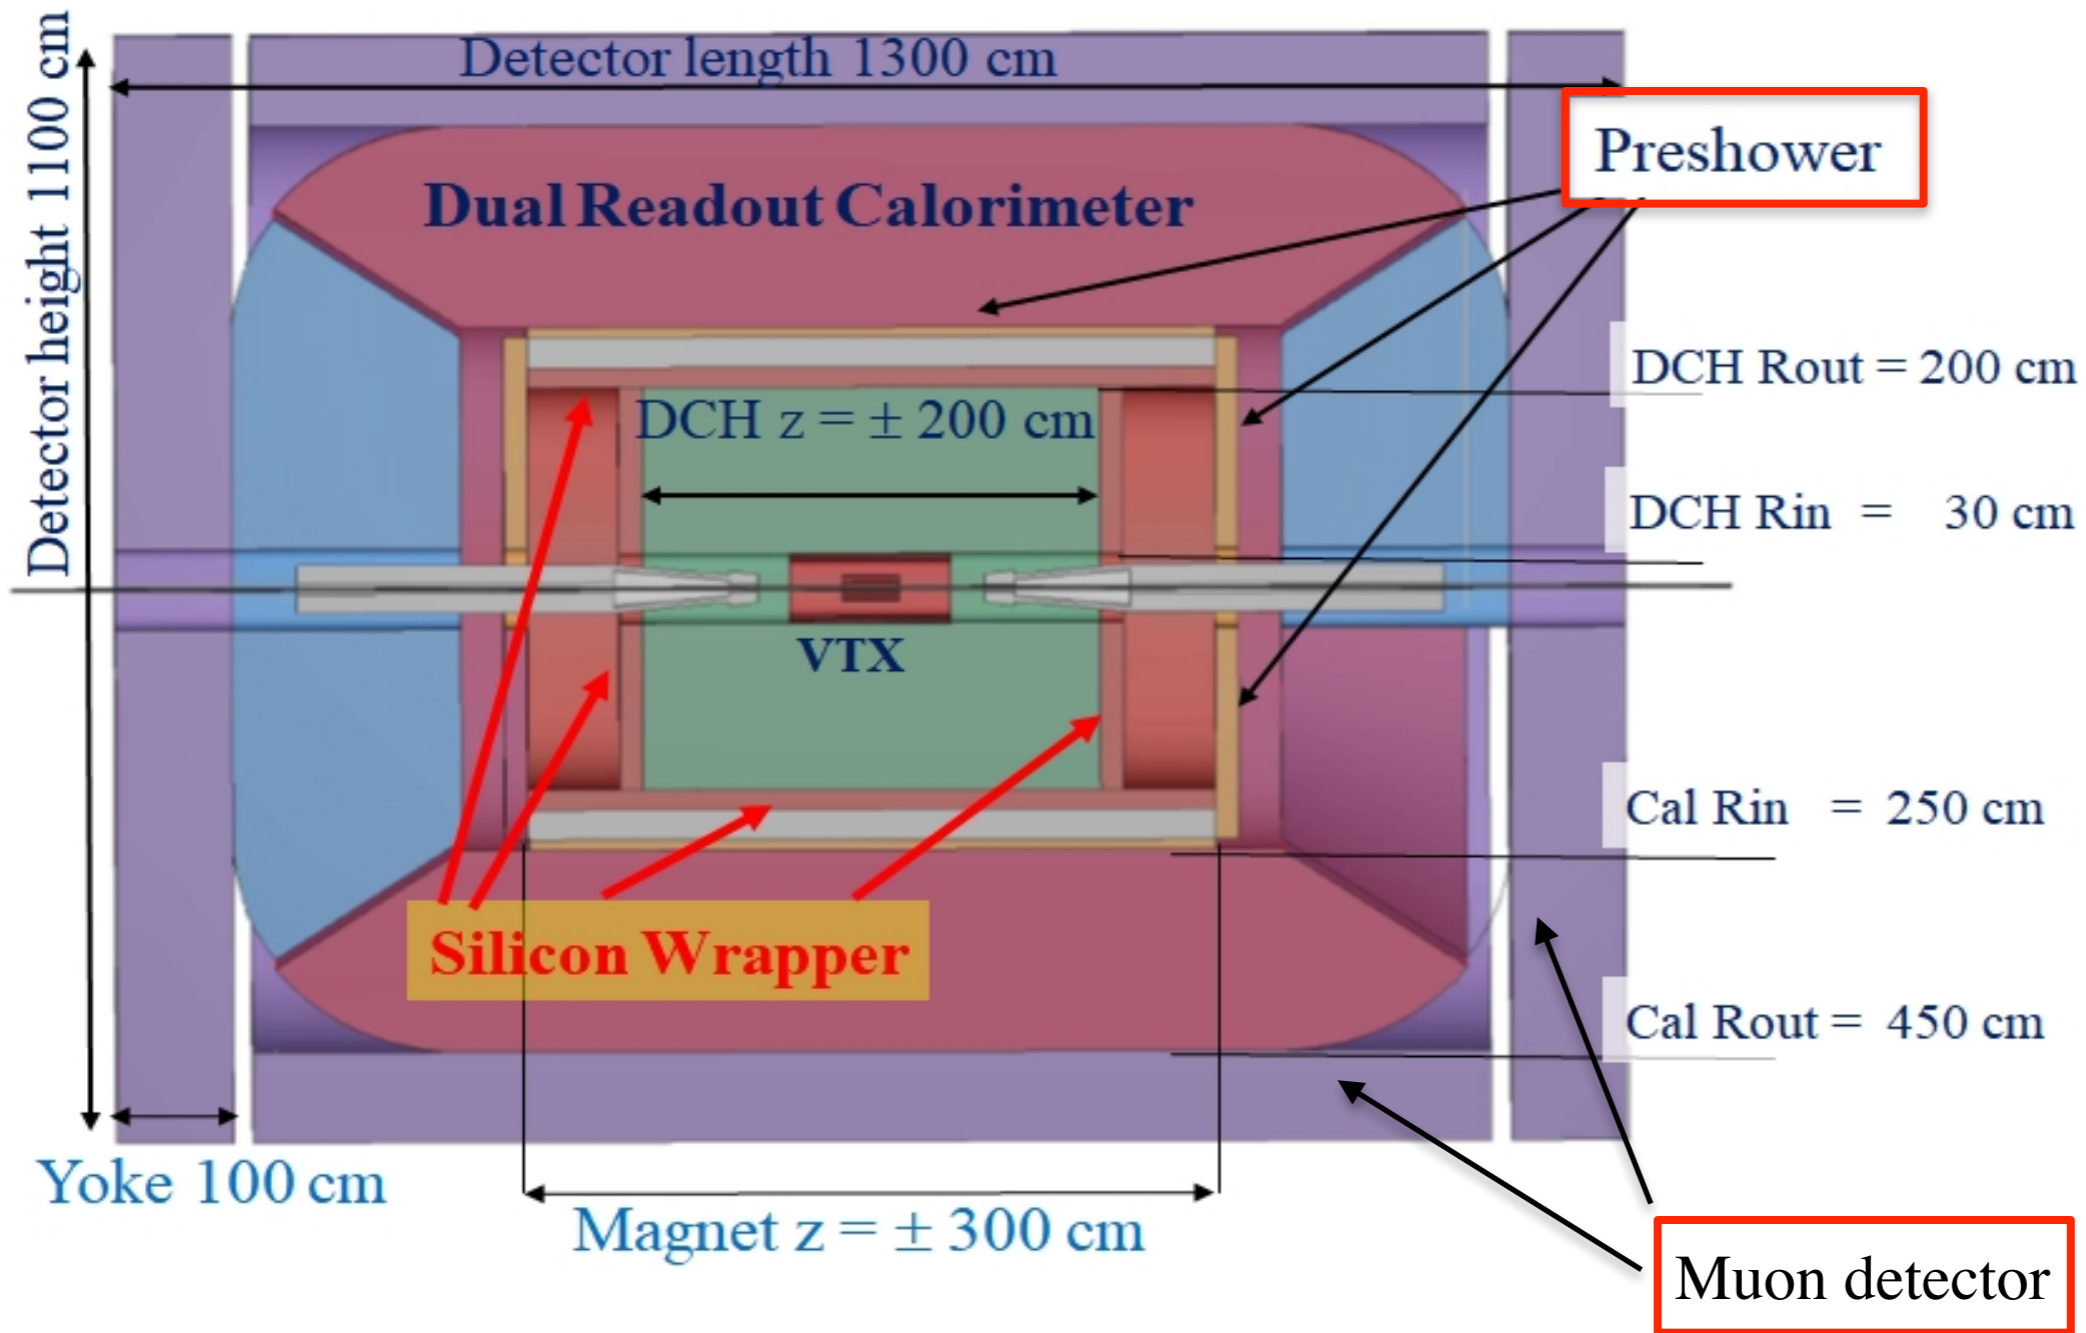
Detector length 1300 cm

Detector height 1100 cm

Preshower

Dual Readout Calorimeter

DCH Rout = 200 cm

DCH z = ± 200 cm

DCH Rin = 30 cm

VTX

Cal Rin = 250 cm

Silicon Wrapper

Cal Rout = 450 cm

Yoke 100 cm

Magnet z = ± 300 cm

Muon detector